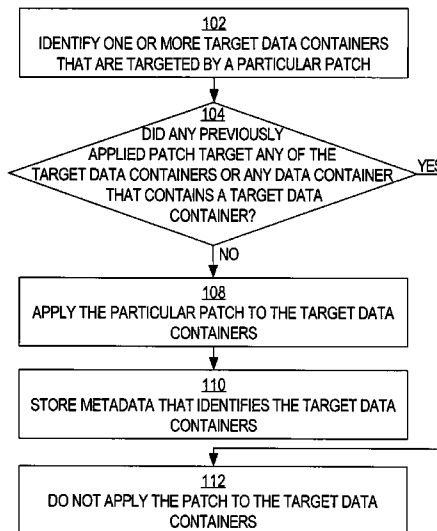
102
IDENTIFY ONE OR MORE TARGET DATA CONTAINERS THAT ARE TARGETED BY A PARTICULAR PATCH

104
DID ANY PREVIOUSLY APPLIED PATCH TARGET ANY OF THE TARGET DATA CONTAINERS OR ANY DATA CONTAINER THAT CONTAINS A TARGET DATA CONTAINER?

YES

NO

108
APPLY THE PARTICULAR PATCH TO THE TARGET DATA CONTAINERS

110
STORE METADATA THAT IDENTIFIES THE TARGET DATA CONTAINERS

112
DO NOT APPLY THE PATCH TO THE TARGET DATA CONTAINERS